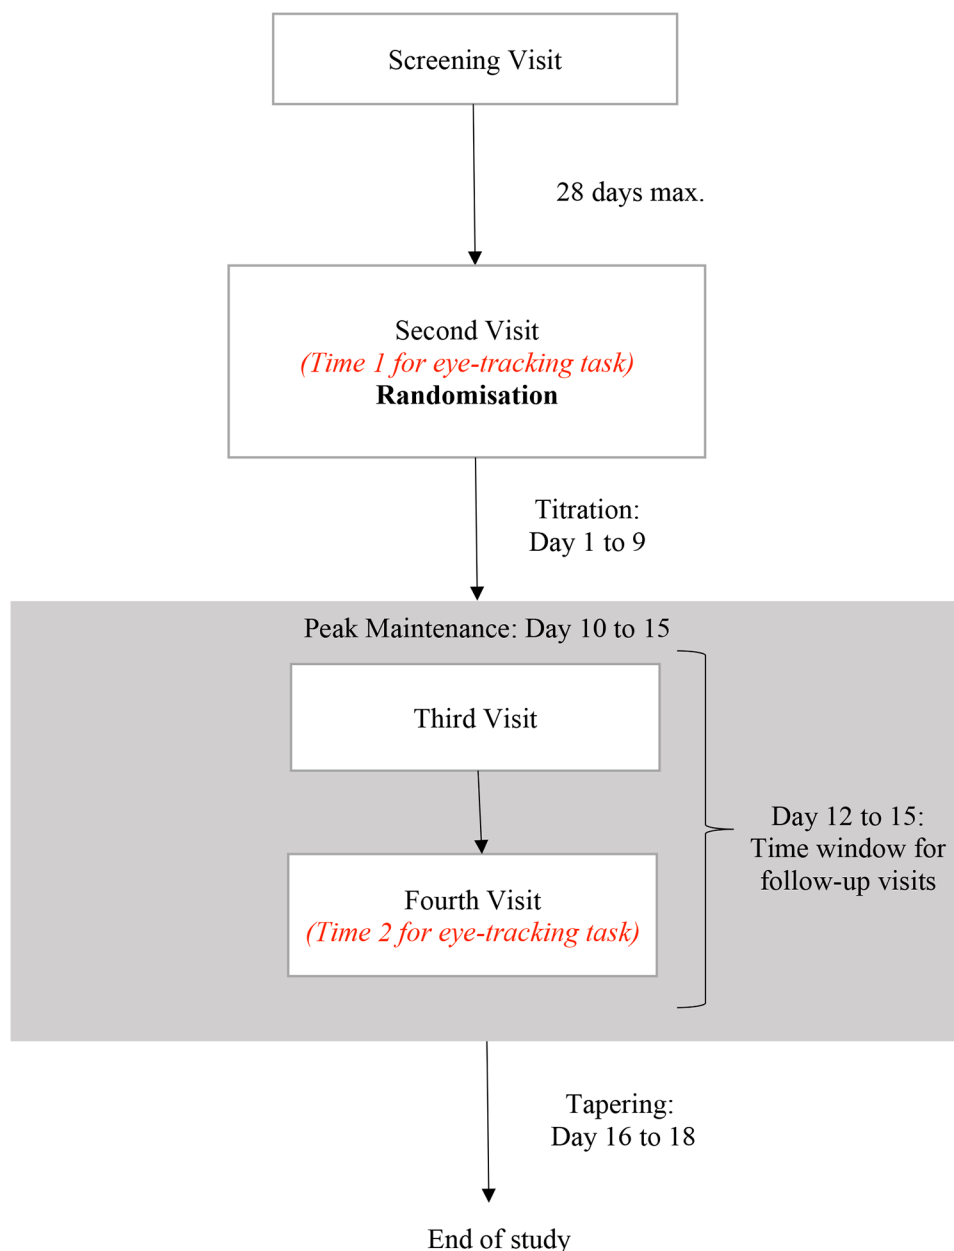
Screening Visit

28 days max.

Second Visit
(Time 1 for eye-tracking task)
**Randomisation**

Titration:
Day 1 to 9

Peak Maintenance: Day 10 to 15

Third Visit

Fourth Visit
(Time 2 for eye-tracking task)

Day 12 to 15:
Time window for
follow-up visits

Tapering:
Day 16 to 18

End of study